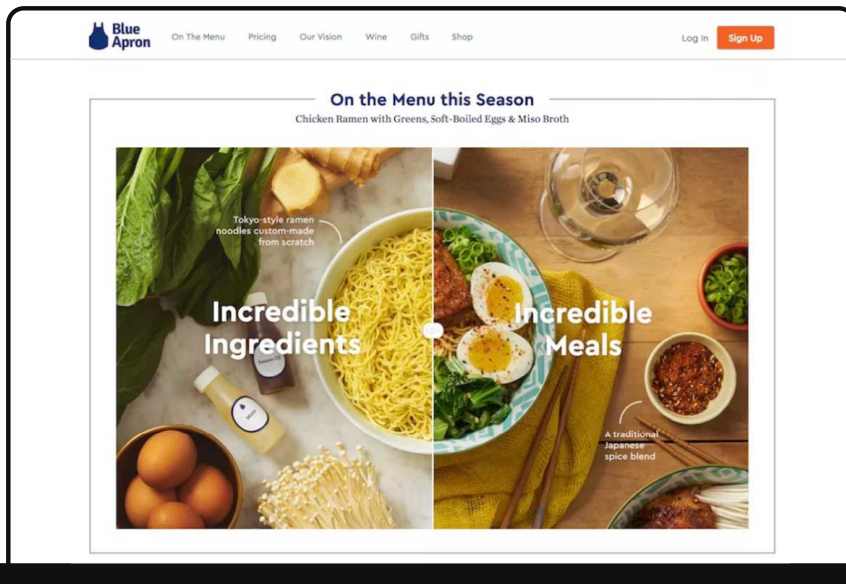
Blue Apron

On The Menu Pricing Our Vision Wine Gifts Shop

Log In Sign Up

On the Menu this Season

Chicken Ramen with Greens, Soft-Boiled Eggs & Miso Broth

Tokyo-style ramen noodles custom-made from scratch

Incredible Ingredients

Incredible Meals

A traditional Japanese spice blend